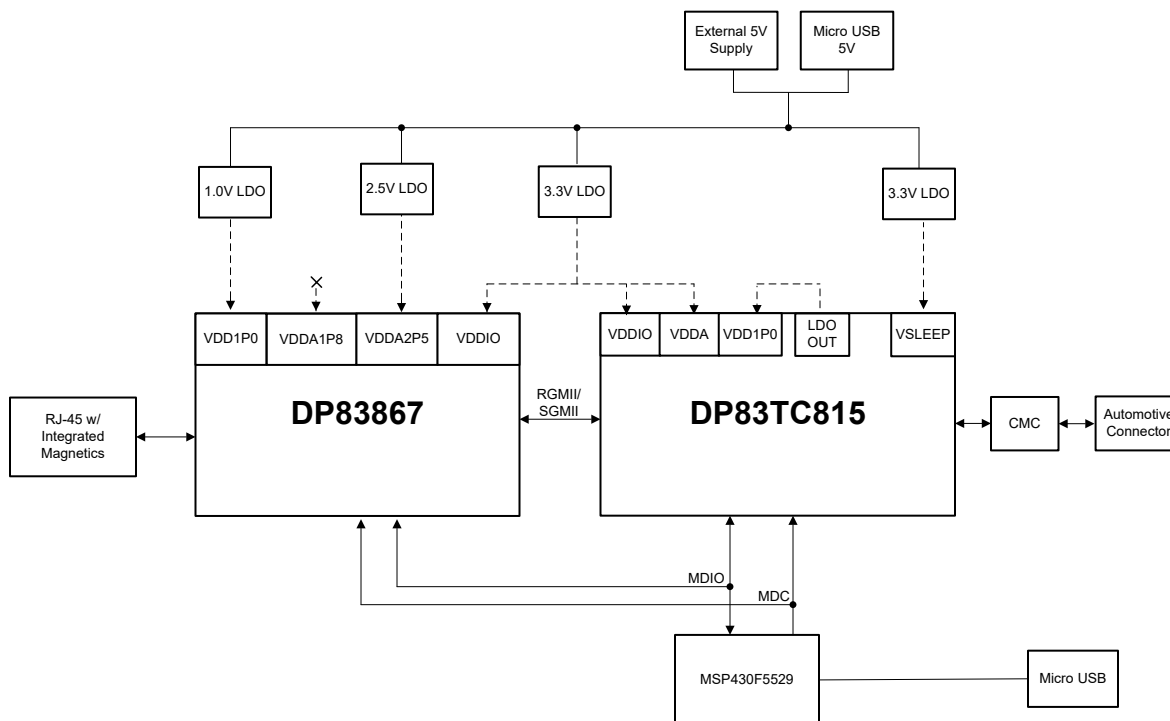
External 5V Supply

Micro USB 5V

1.0V LDO

2.5V LDO

3.3V LDO

3.3V LDO

VDD1P0

VDDA1P8

VDDA2P5

VDDIO

VDDIO

VDDA

VDD1P0

LDO OUT

VSLEEP

RJ-45 w/ Integrated Magnetics

DP83867

RGMII/ SGMII

DP83TC815

CMC

Automotive Connector

MDIO

MDC

MSP430F5529

Micro USB